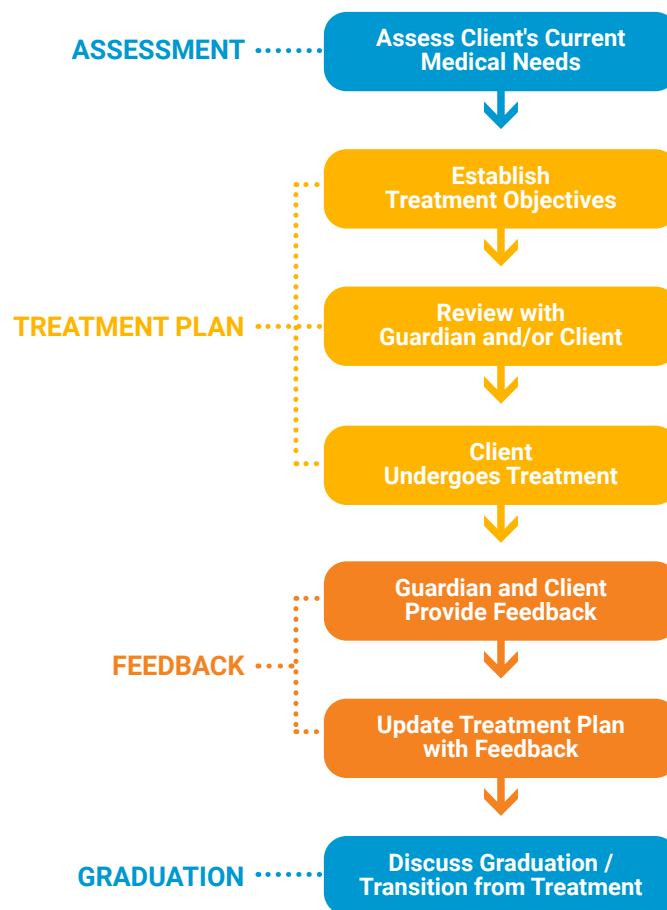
ASSESSMENT

Assess Client's Current Medical Needs

TREATMENT PLAN

Establish Treatment Objectives

Review with Guardian and/or Client

Client Undergoes Treatment

FEEDBACK

Guardian and Client Provide Feedback

Update Treatment Plan with Feedback

GRADUATION

Discuss Graduation / Transition from Treatment